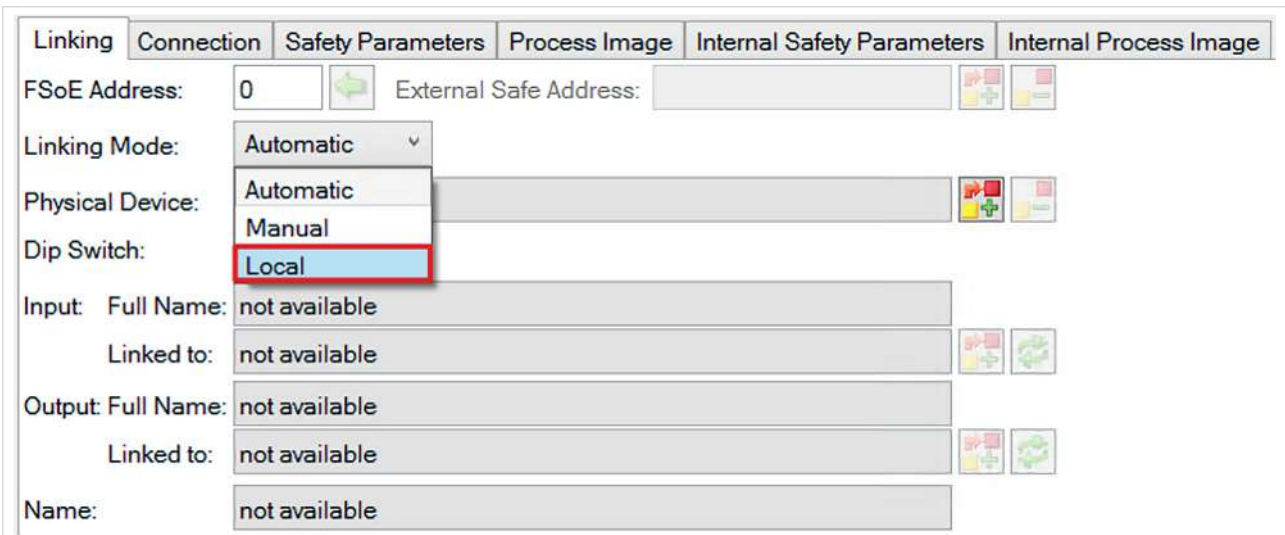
Linking | Connection | Safety Parameters | Process Image | Internal Safety Parameters | Internal Process Image

FSoE Address: 0 External Safe Address:

Linking Mode: Automatic

Automatic
Manual
Local

Physical Device:

Dip Switch:

Input: Full Name: not available

Linked to: not available

Output: Full Name: not available

Linked to: not available

Name: not available